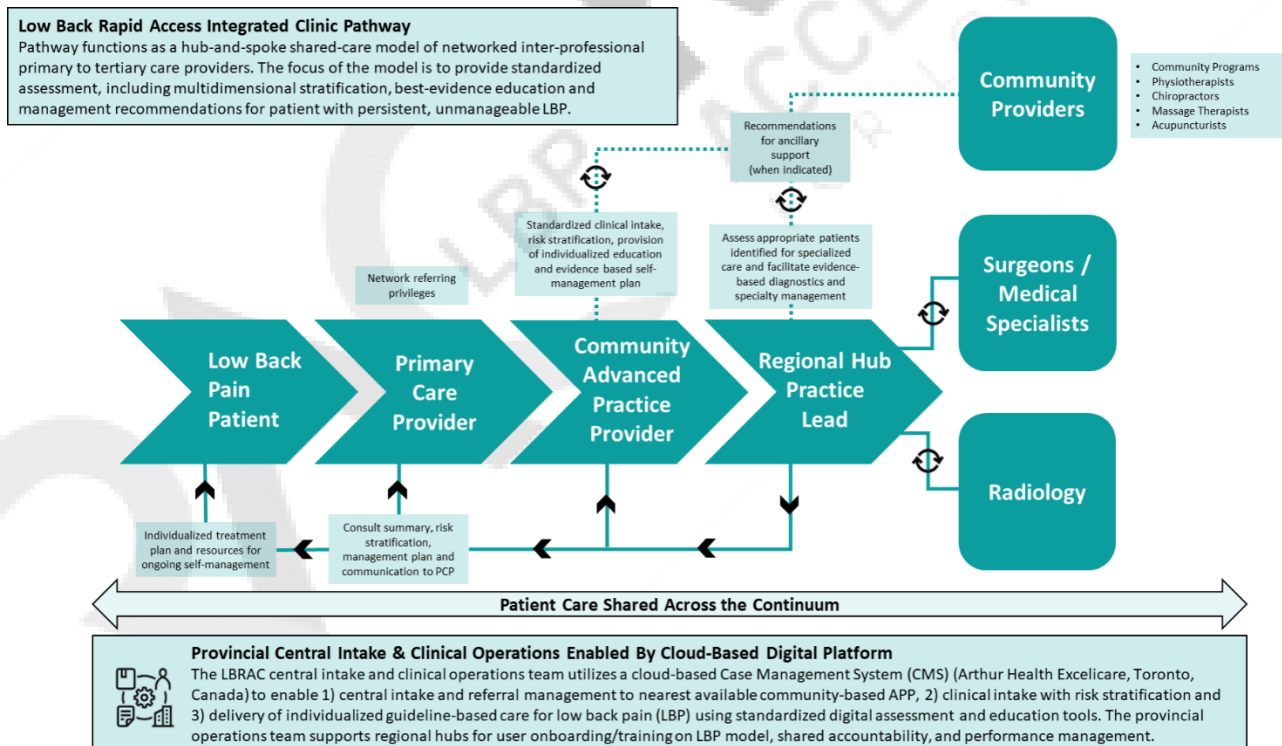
**Low Back Rapid Access Integrated Clinic Pathway**
Pathway functions as a hub-and-spoke shared-care model of networked inter-professional primary to tertiary care providers. The focus of the model is to provide standardized assessment, including multidimensional stratification, best-evidence education and management recommendations for patient with persistent, unmanageable LBP.

Community Providers

- Community Programs
- Physiotherapists
- Chiropractors
- Massage Therapists
- Acupuncturists

Recommendations for ancillary support (when indicated)

Standardized clinical intake, risk stratification, provision of individualized education and evidence based self-management plan

Assess appropriate patients identified for specialized care and facilitate evidence-based diagnostics and specialty management

Network referring privileges

Surgeons / Medical Specialists

Low Back Pain Patient

Primary Care Provider

Community Advanced Practice Provider

Regional Hub Practice Lead

Radiology

Individualized treatment plan and resources for ongoing self-management

Consult summary, risk stratification, management plan and communication to PCP

Patient Care Shared Across the Continuum

**Provincial Central Intake & Clinical Operations Enabled By Cloud-Based Digital Platform**
The LBRAC central intake and clinical operations team utilizes a cloud-based Case Management System (CMS) (Arthur Health Excelicare, Toronto, Canada) to enable 1) central intake and referral management to nearest available community-based APP, 2) clinical intake with risk stratification and 3) delivery of individualized guideline-based care for low back pain (LBP) using standardized digital assessment and education tools. The provincial operations team supports regional hubs for user onboarding/training on LBP model, shared accountability, and performance management.